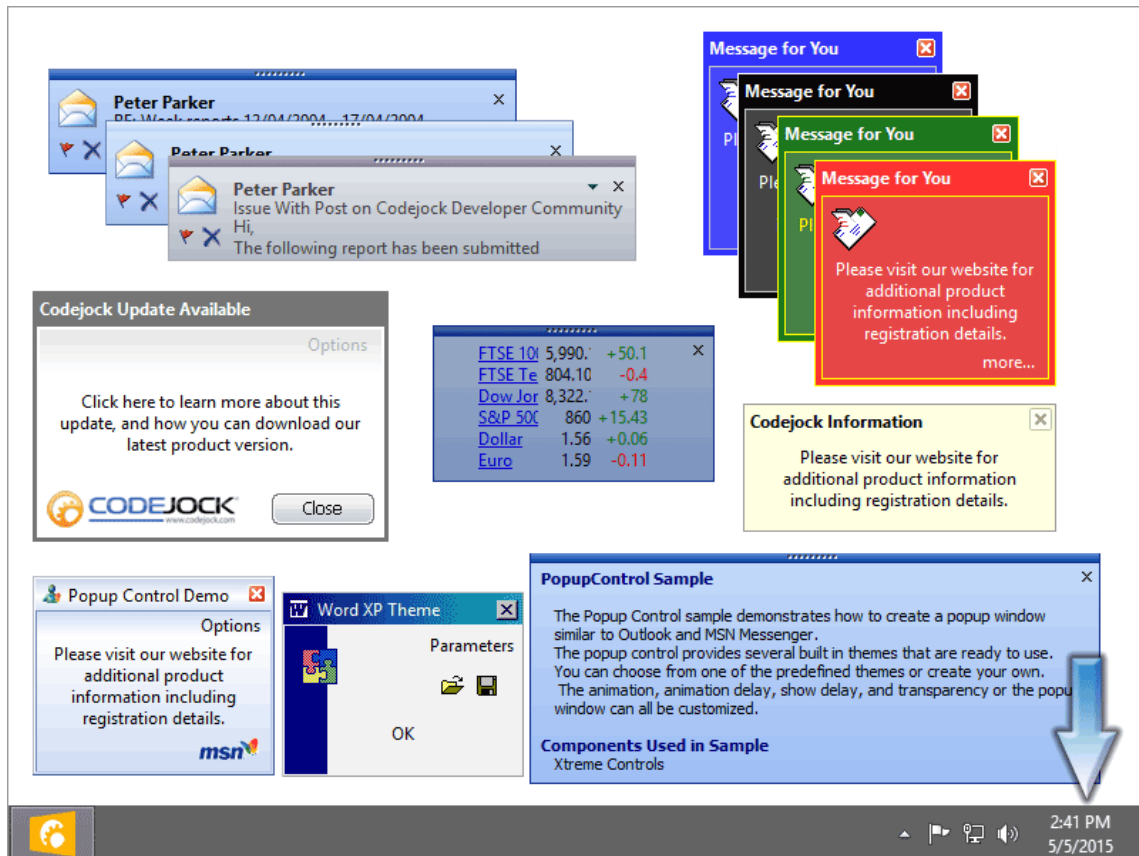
Peter Parker
RE: Week reports 12/04/2004...17/04/2004

Peter Parker

Peter Parker
Issue With Post on Codejock Developer Community
Hi,
The following report has been submitted

Message for You
Pl

Message for You
Ple

Message for You
Pl

Message for You
Please visit our website for additional product information including registration details.
more...

Codejock Update Available
Options
Click here to learn more about this update, and how you can download our latest product version.
CODEJOCK
www.codejock.com
Close

| FTSE 10 | 5,990. | +50.1 |
|---|---|---|
| FTSE Te | 804.10 | -0.4 |
| Dow Jor | 8,322. | +78 |
| S&P 50 | 860 | +15.43 |
| Dollar | 1.56 | +0.06 |
| Euro | 1.59 | -0.11 |

Codejock Information
Please visit our website for additional product information including registration details.

Popup Control Demo
Options
Please visit our website for additional product information including registration details.
msn

Word XP Theme
Parameters
OK

PopupControl Sample
The Popup Control sample demonstrates how to create a popup window similar to Outlook and MSN Messenger.
The popup control provides several built in themes that are ready to use.
You can choose from one of the predefined themes or create your own.
The animation, animation delay, show delay, and transparency or the popu window can all be customized.

Components Used in Sample
Xtreme Controls

2:41 PM
5/5/2015